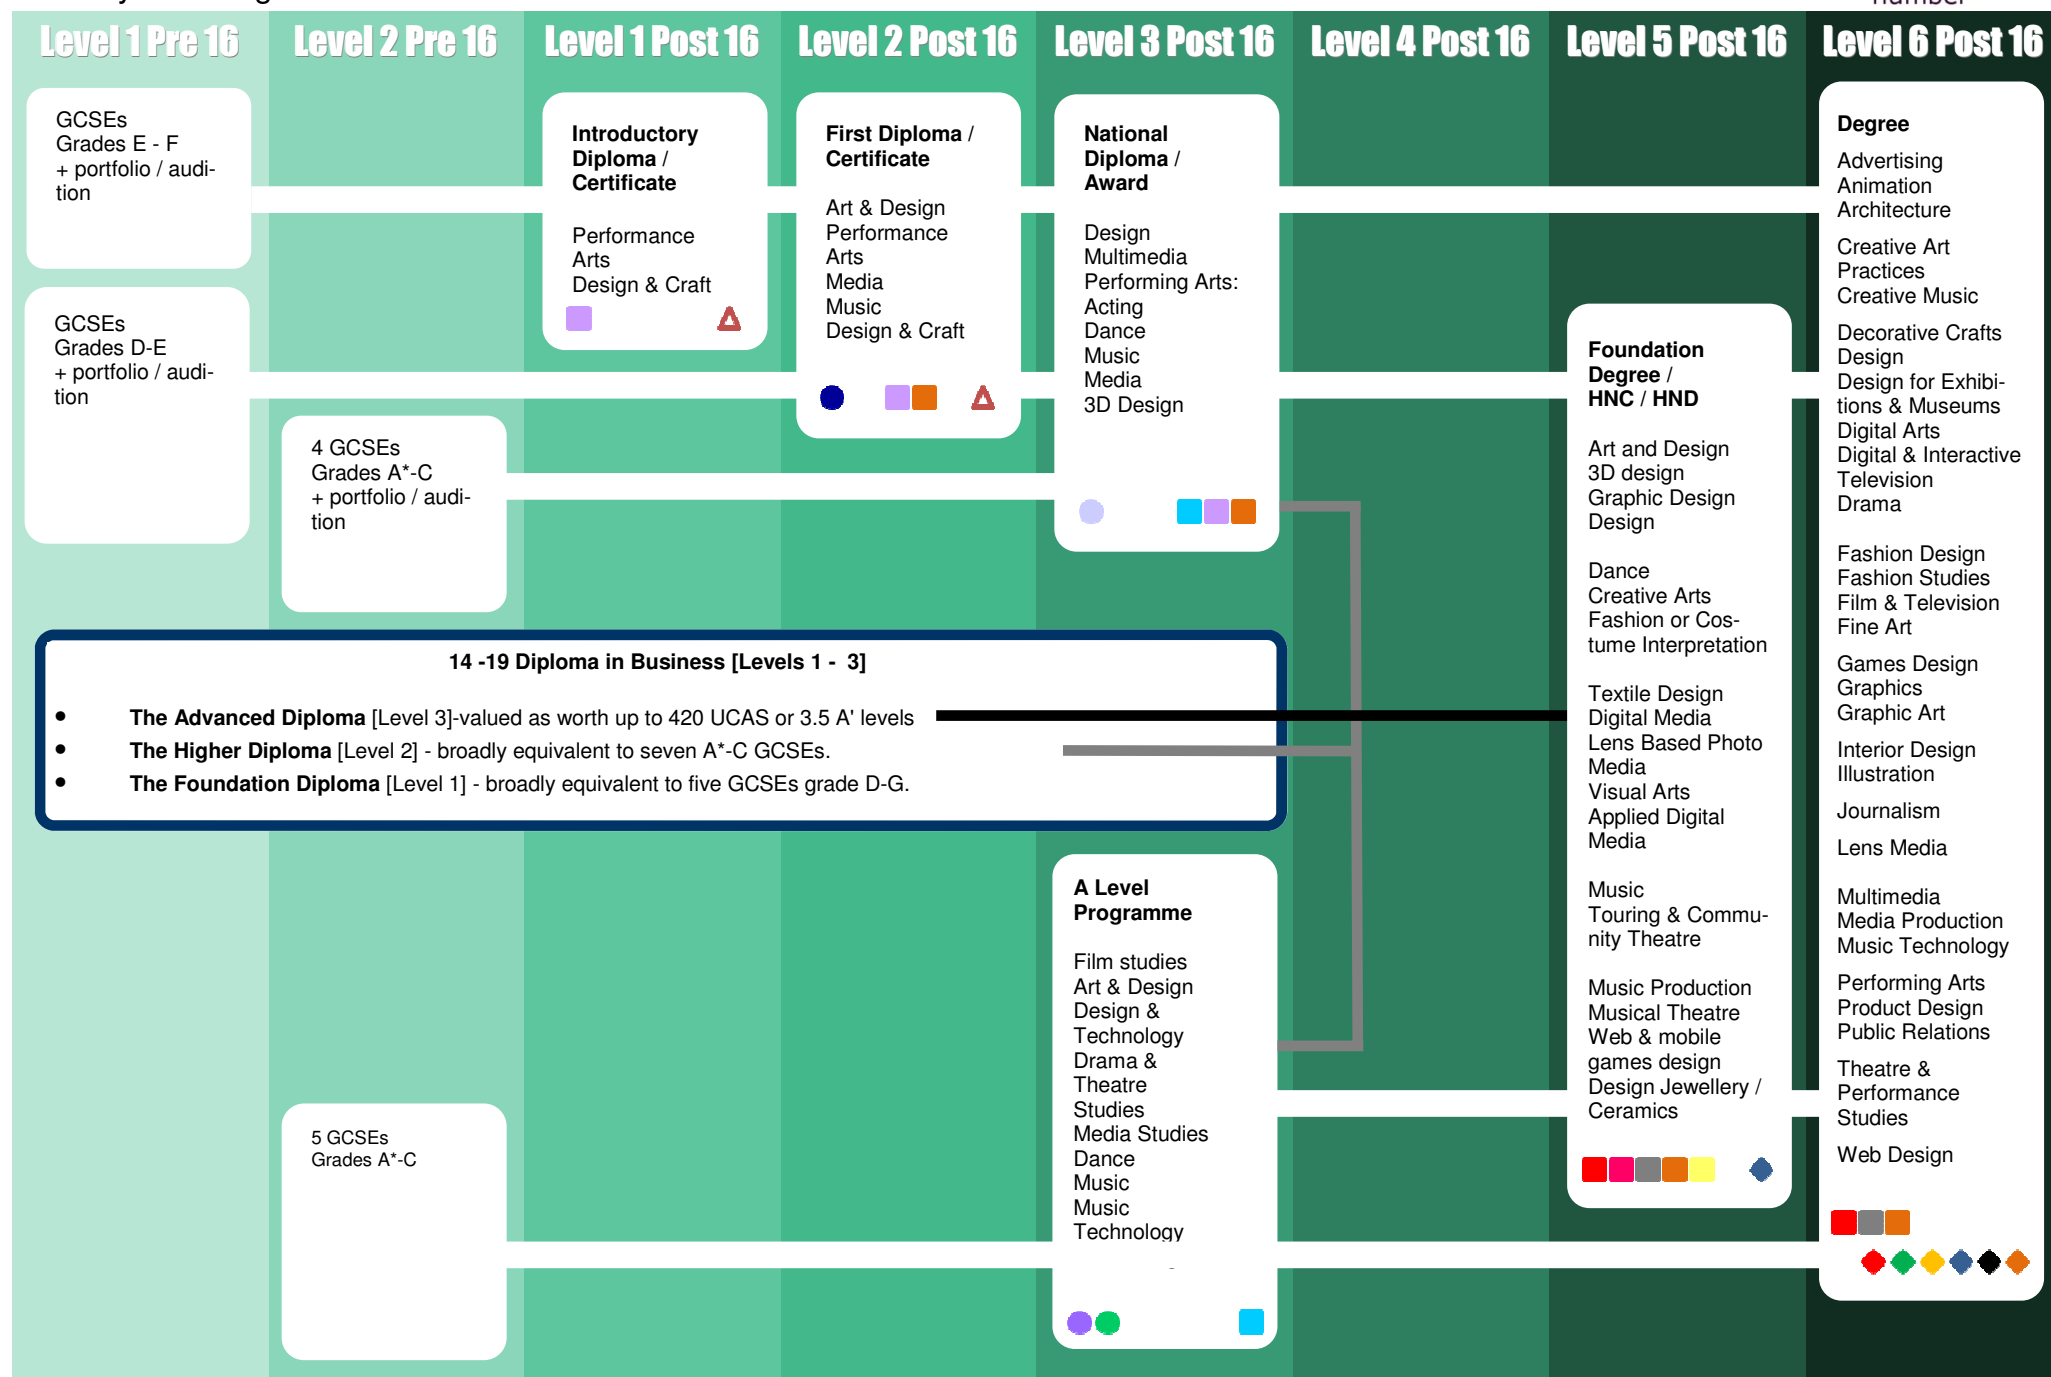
Level 1 Pre 16
Level 2 Pre 16
Level 1 Post 16
Level 2 Post 16
Level 3 Post 16
Level 4 Post 16
Level 5 Post 16
Level 6 Post 16

GCSEs
Grades E - F
+ portfolio / audition

GCSEs
Grades D-E
+ portfolio / audition

4 GCSEs
Grades A*-C
+ portfolio / audition

5 GCSEs
Grades A*-C

**Introductory Diploma / Certificate**

Performance Arts
Design & Craft

**First Diploma / Certificate**

Art & Design
Performance Arts
Media
Music
Design & Craft

**National Diploma / Award**

Design
Multimedia
Performing Arts: Acting
Dance
Music
Media
3D Design

**14 -19 Diploma in Business [Levels 1 - 3]**

• **The Advanced Diploma** [Level 3]-valued as worth up to 420 UCAS or 3.5 A' levels
• **The Higher Diploma** [Level 2] - broadly equivalent to seven A*-C GCSEs.
• **The Foundation Diploma** [Level 1] - broadly equivalent to five GCSEs grade D-G.

**A Level Programme**

Film studies
Art & Design
Design & Technology
Drama & Theatre Studies
Media Studies
Dance
Music
Music Technology

**Foundation Degree / HNC / HND**

Art and Design
3D design
Graphic Design
Design

Dance
Creative Arts
Fashion or Costume Interpretation

Textile Design
Digital Media
Lens Based Photo Media
Visual Arts
Applied Digital Media

Music
Touring & Community Theatre

Music Production
Musical Theatre
Web & mobile games design
Design Jewellery / Ceramics

**Degree**
Advertising
Animation
Architecture

Creative Art Practices
Creative Music

Decorative Crafts
Design
Design for Exhibitions & Museums
Digital Arts
Digital & Interactive Television
Drama

Fashion Design
Fashion Studies
Film & Television
Fine Art

Games Design
Graphics
Graphic Art

Interior Design
Illustration

Journalism

Lens Media

Multimedia
Media Production
Music Technology

Performing Arts
Product Design
Public Relations

Theatre & Performance Studies

Web Design